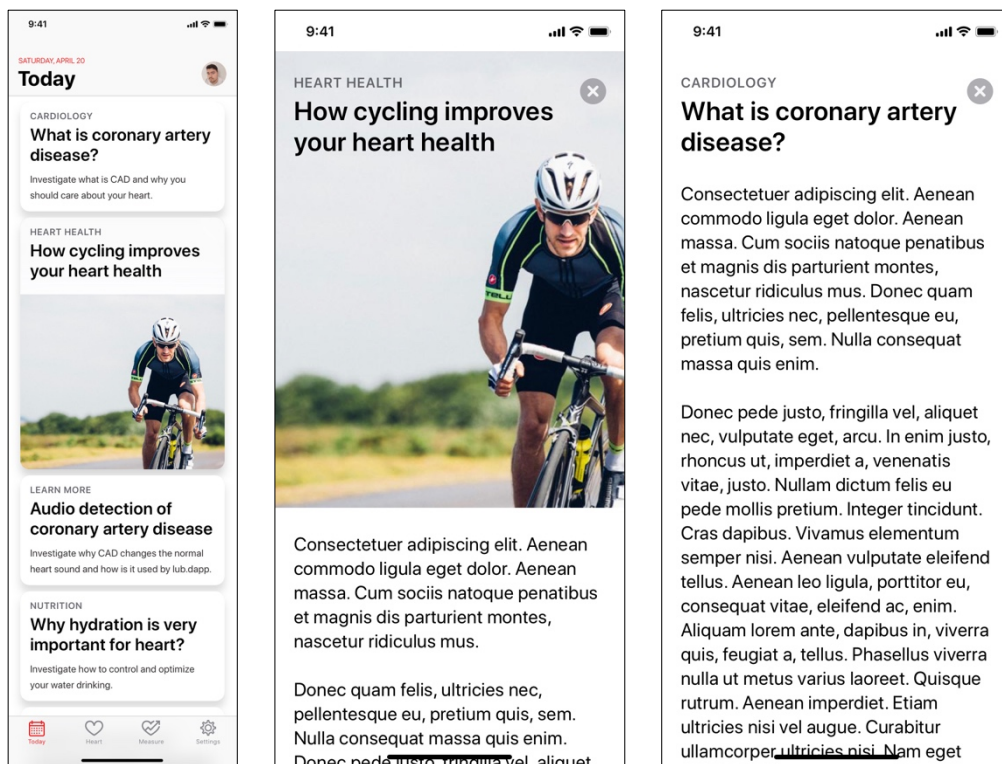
9:41

SATURDAY, APRIL 20
Today

CARDIOLOGY
What is coronary artery disease?
Investigate what is CAD and why you should care about your heart.

HEART HEALTH
How cycling improves your heart health

LEARN MORE
Audio detection of coronary artery disease
Investigate why CAD changes the normal heart sound and how is it used by lub.dapp.

NUTRITION
Why hydration is very important for heart?
Investigate how to control and optimize your water drinking.

Today Heart Measure Settings

9:41

HEART HEALTH
How cycling improves your heart health

Consectetuer adipiscing elit. Aenean commodo ligula eget dolor. Aenean massa. Cum sociis natoque penatibus et magnis dis parturient montes, nascetur ridiculus mus.

Donec quam felis, ultricies nec, pellentesque eu, pretium quis, sem. Nulla consequat massa quis enim. Donec pede justo, fringilla vel, aliquet

9:41

CARDIOLOGY
What is coronary artery disease?

Consectetuer adipiscing elit. Aenean commodo ligula eget dolor. Aenean massa. Cum sociis natoque penatibus et magnis dis parturient montes, nascetur ridiculus mus. Donec quam felis, ultricies nec, pellentesque eu, pretium quis, sem. Nulla consequat massa quis enim.

Donec pede justo, fringilla vel, aliquet nec, vulputate eget, arcu. In enim justo, rhoncus ut, imperdiet a, venenatis vitae, justo. Nullam dictum felis eu pede mollis pretium. Integer tincidunt. Cras dapibus. Vivamus elementum semper nisi. Aenean vulputate eleifend tellus. Aenean leo ligula, porttitor eu, consequat vitae, eleifend ac, enim. Aliquam lorem ante, dapibus in, viverra quis, feugiat a, tellus. Phasellus viverra nulla ut metus varius laoreet. Quisque rutrum. Aenean imperdiet. Etiam ultricies nisi vel augue. Curabitur ullamcorper ultricies nisi. Nam eget